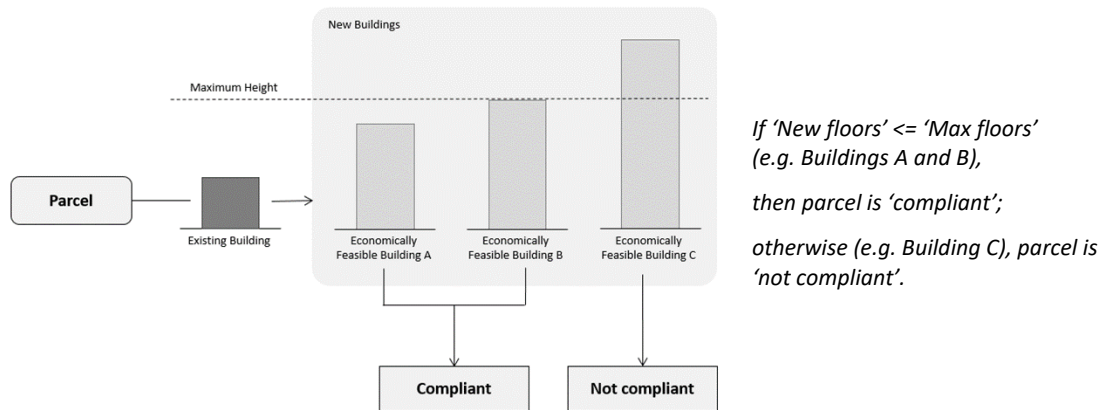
New Buildings

Maximum Height

Parcel

Existing Building

Economically Feasible Building A

Economically Feasible Building B

Economically Feasible Building C

Compliant

Not compliant

If ‘New floors’ <= ‘Max floors’ (e.g. Buildings A and B),

then parcel is ‘compliant’;

otherwise (e.g. Building C), parcel is ‘not compliant’.